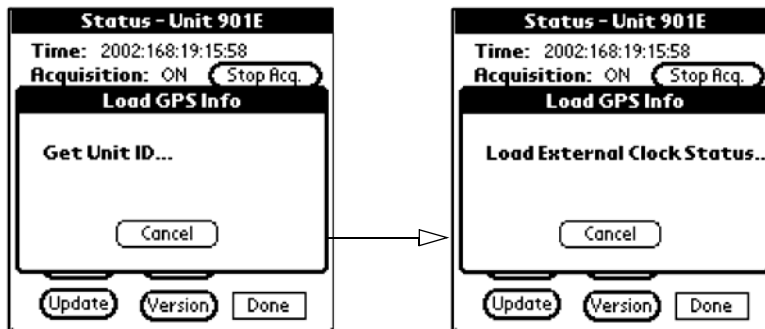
Status - Unit 901E

Time: 2002:168:19:15:58

Acquisition: ON Stop Acq.

Load GPS Info

Get Unit ID...

Cancel

Update Version Done

Status - Unit 901E

Time: 2002:168:19:15:58

Acquisition: ON Stop Acq.

Load GPS Info

Load External Clock Status...

Cancel

Update Version Done